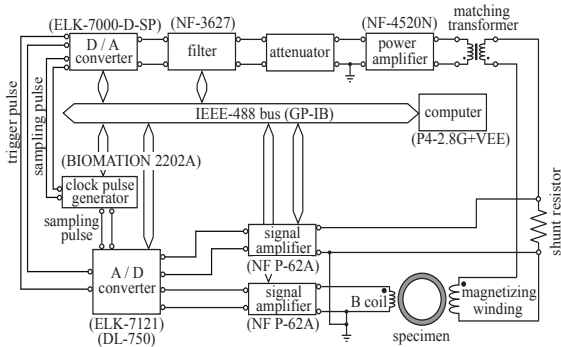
(ELK-7000-D-SP)
D / A converter
(NF-3627)
filter
attenuator
(NF-4520N)
power amplifier
matching transformer
trigger pulse
sampling pulse
IEEE-488 bus (GP-IB)
computer
(P4-2.8G+VEE)
(BIOMATION 2202A)
clock pulse generator
sampling pulse
signal amplifier
(NF P-62A)
shunt resistor
A / D converter
signal amplifier
(NF P-62A)
B coil
magnetizing winding
(ELK-7121)
(DL-750)
specimen